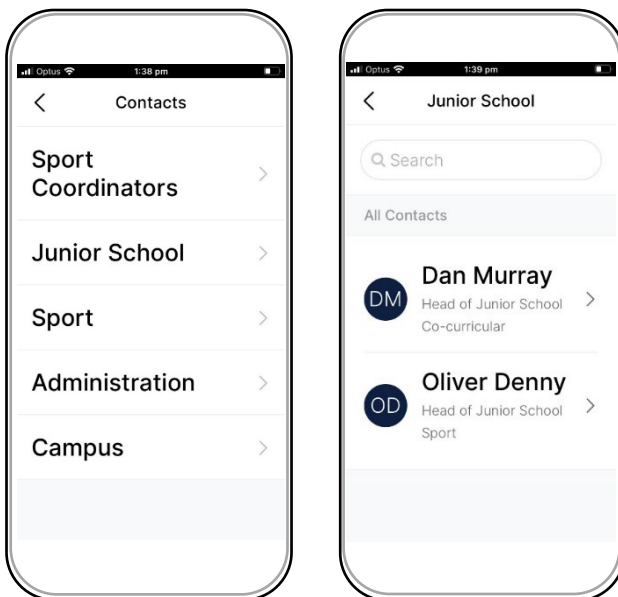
Optus 1:38 pm

<

Contacts

Sport Coordinators >

Junior School >

Sport >

Administration >

Campus >

Optus 1:39 pm

<

Junior School

Search

All Contacts

DM Dan Murray
Head of Junior School Co-curricular >

OD Oliver Denny
Head of Junior School Sport >